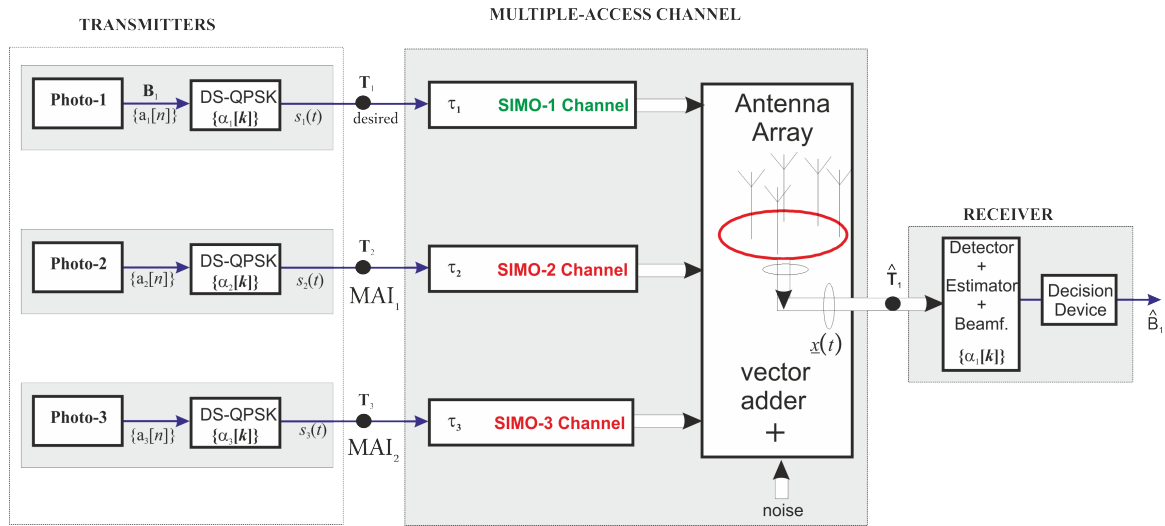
TRANSMITTERS

MULTIPLE-ACCESS CHANNEL

Photo-1

$\mathbf{B}_1$

$\{a_1[n]\}$

DS-QPSK

$\{\alpha_1[\boldsymbol{k}]\}$

$s_1(t)$

$\mathbf{T}_1$

desired

$\tau_1$

SIMO-1 Channel

Antenna Array

Photo-2

$\{a_2[n]\}$

DS-QPSK

$\{\alpha_2[\boldsymbol{k}]\}$

$s_2(t)$

$\mathbf{T}_2$

$MAI_1$

$\tau_2$

SIMO-2 Channel

Photo-3

$\{a_3[n]\}$

DS-QPSK

$\{\alpha_3[\boldsymbol{k}]\}$

$s_3(t)$

$\mathbf{T}_3$

$MAI_2$

$\tau_3$

SIMO-3 Channel

vector adder

+

noise

$\underline{x}(t)$

RECEIVER

$\hat{\mathbf{T}}_1$

Detector + Estimator + Beamf.

$\{\alpha_1[\boldsymbol{k}]\}$

Decision Device

$\hat{B}_1$